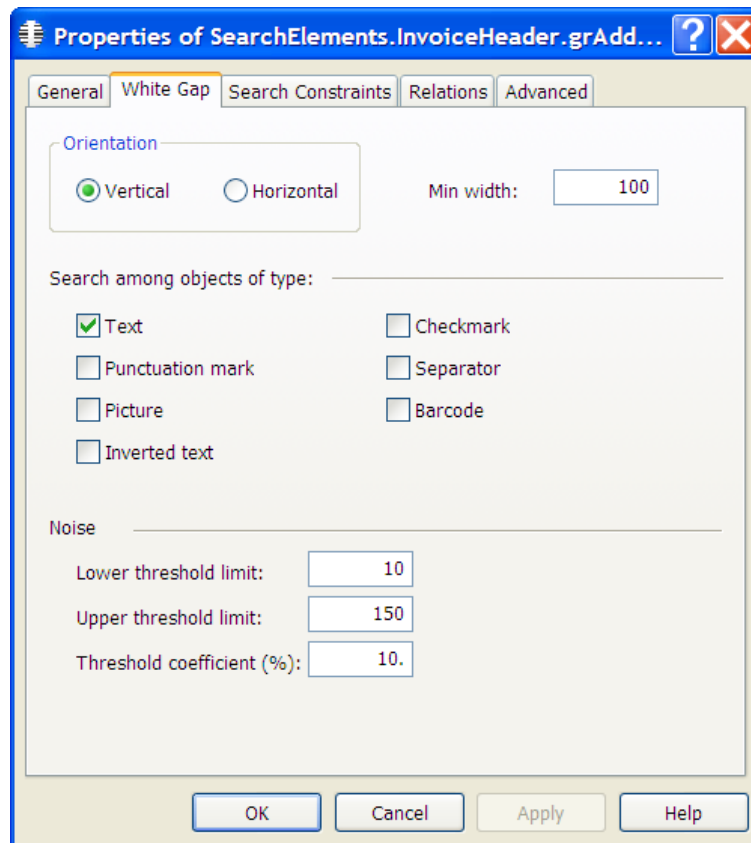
Properties of SearchElements.InvoiceHeader.grAdd...

General | White Gap | Search Constraints | Relations | Advanced

Orientation
Vertical
Horizontal

Min width: 100

Search among objects of type:

Text
Checkmark
Punctuation mark
Separator
Picture
Barcode
Inverted text

Noise

Lower threshold limit: 10
Upper threshold limit: 150
Threshold coefficient (%): 10.

OK
Cancel
Apply
Help